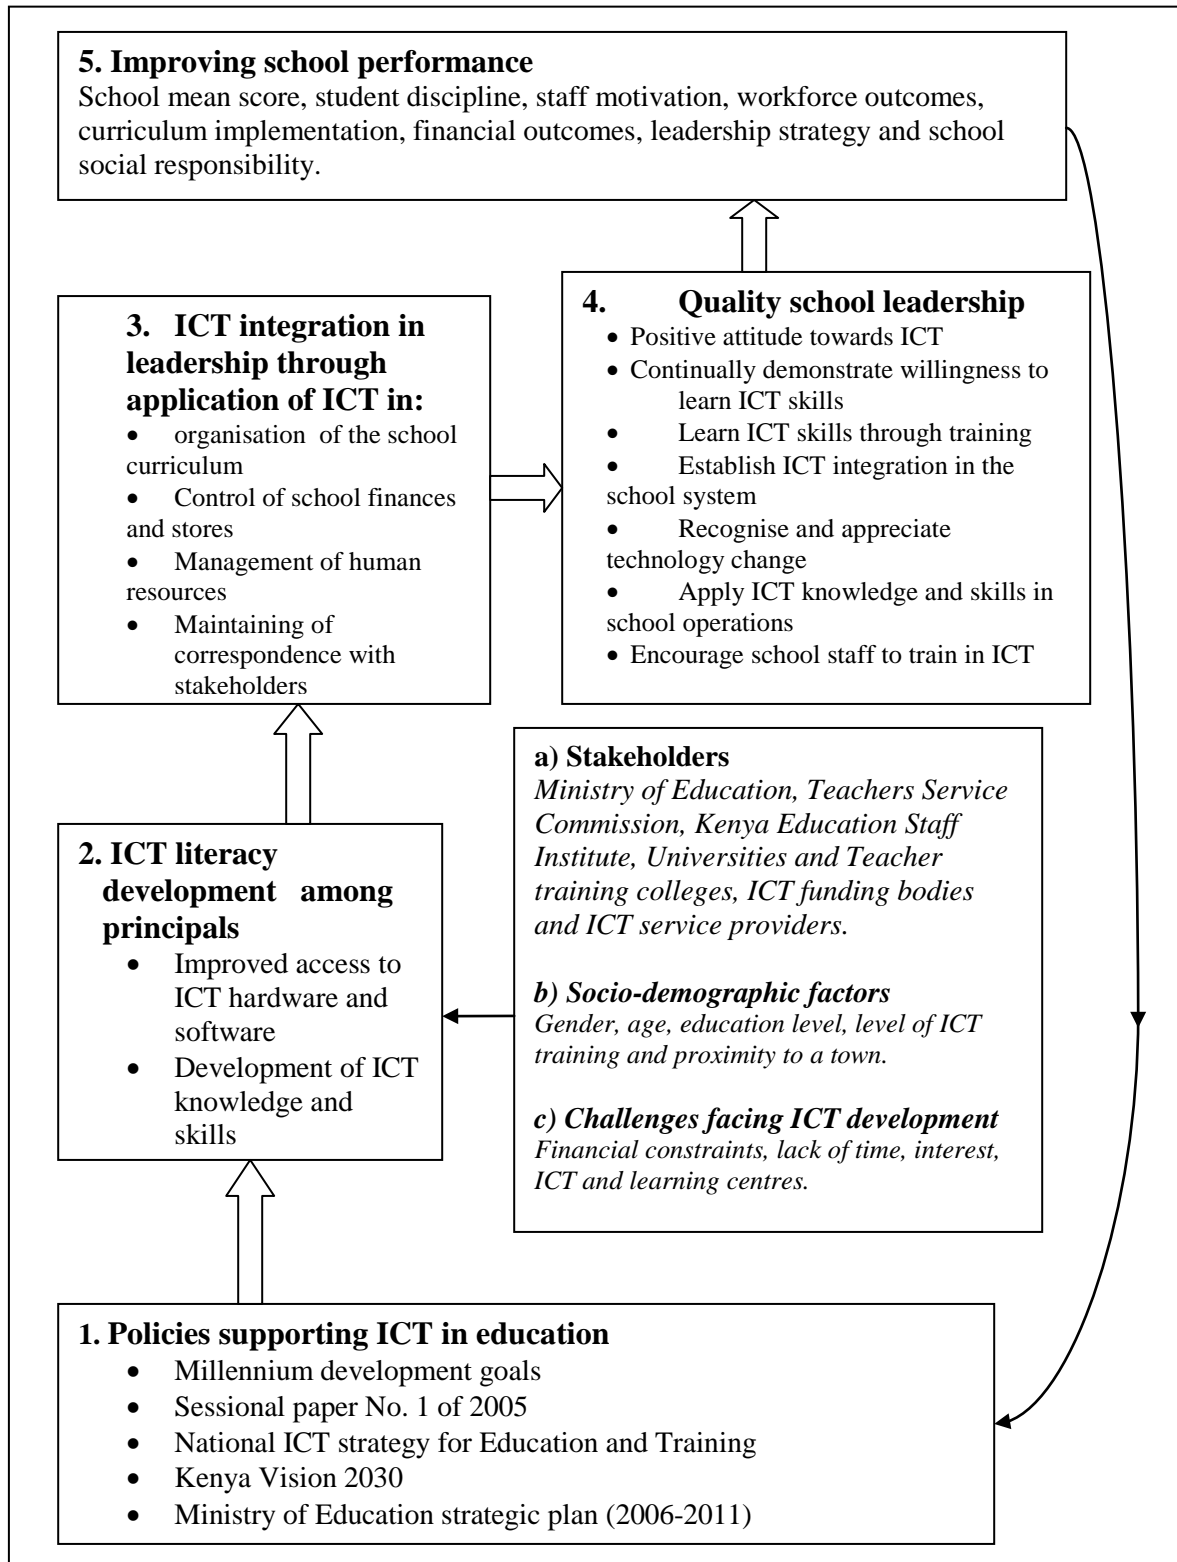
5. Improving school performance
School mean score, student discipline, staff motivation, workforce outcomes, curriculum implementation, financial outcomes, leadership strategy and school social responsibility.

3. ICT integration in leadership through application of ICT in:
- organisation of the school curriculum
- Control of school finances and stores
- Management of human resources
- Maintaining of correspondence with stakeholders

4. Quality school leadership
- Positive attitude towards ICT
- Continually demonstrate willingness to learn ICT skills
- Learn ICT skills through training
- Establish ICT integration in the school system
- Recognise and appreciate technology change
- Apply ICT knowledge and skills in school operations
- Encourage school staff to train in ICT

2. ICT literacy development among principals
- Improved access to ICT hardware and software
- Development of ICT knowledge and skills

a) Stakeholders
Ministry of Education, Teachers Service Commission, Kenya Education Staff Institute, Universities and Teacher training colleges, ICT funding bodies and ICT service providers.

b) Socio-demographic factors
Gender, age, education level, level of ICT training and proximity to a town.

c) Challenges facing ICT development
Financial constraints, lack of time, interest, ICT and learning centres.

1. Policies supporting ICT in education
- Millennium development goals
- Sessional paper No. 1 of 2005
- National ICT strategy for Education and Training
- Kenya Vision 2030
- Ministry of Education strategic plan (2006-2011)